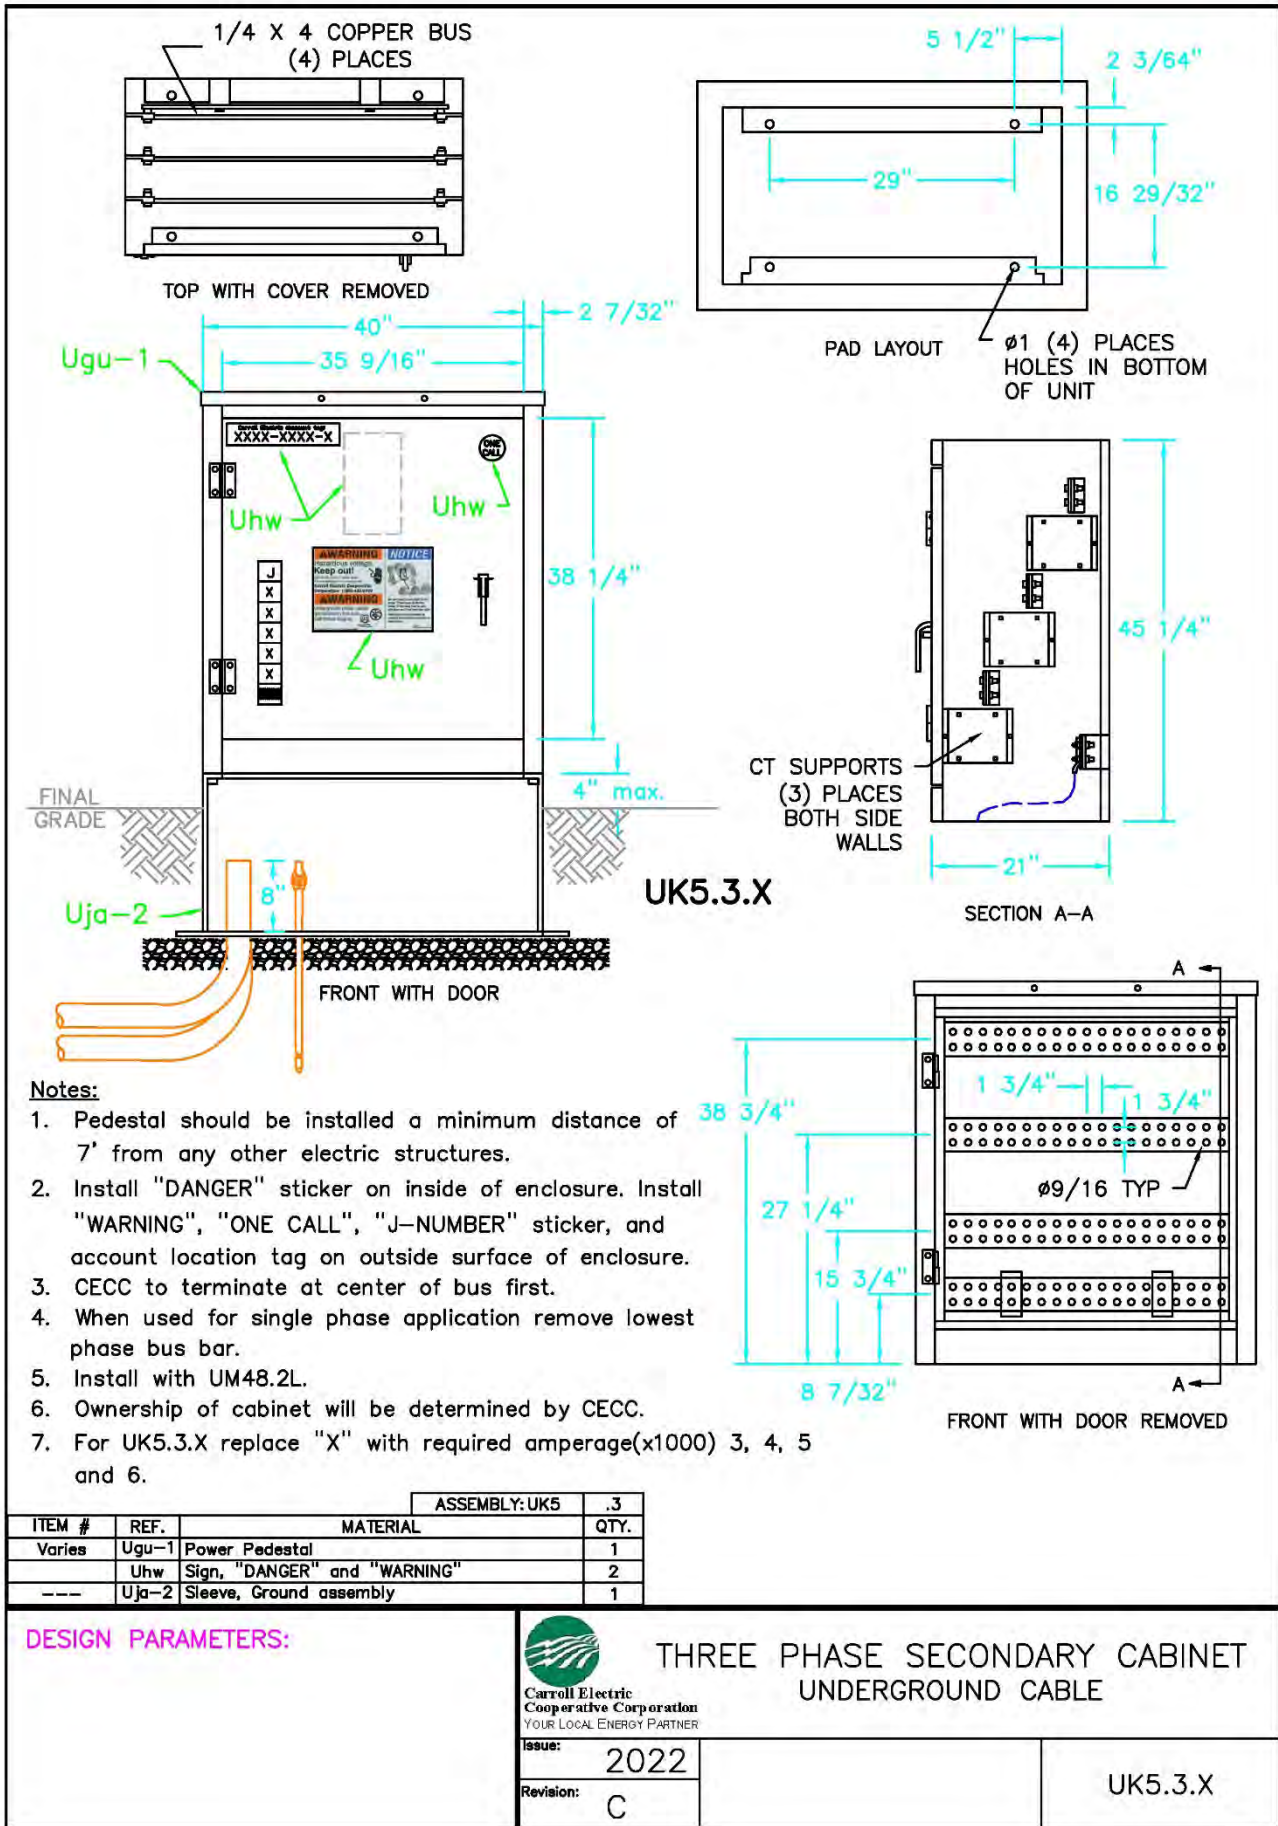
1/4 X 4 COPPER BUS
(4) PLACES

TOP WITH COVER REMOVED

5 1/2"
2 3/64"
29"
16 29/32"

PAD LAYOUT
ø1 (4) PLACES
HOLES IN BOTTOM
OF UNIT

2 7/32"
40"
35 9/16"
Ugu–1
XXXX–XXXX–X
ONE CALL
Uhw
Uhw
J
X
X
X
X
X
AWARNING
NOTICE
AWARNING
Uhw
38 1/4"
4" max.
FINAL
GRADE
8"
Uja–2
FRONT WITH DOOR
UK5.3.X

45 1/4"
CT SUPPORTS
(3) PLACES
BOTH SIDE
WALLS
21"
SECTION A–A

A
A
1 3/4"
1 3/4"
ø9/16 TYP
38 3/4"
27 1/4"
15 3/4"
8 7/32"
FRONT WITH DOOR REMOVED

Notes:
1. Pedestal should be installed a minimum distance of 7' from any other electric structures.
2. Install "DANGER" sticker on inside of enclosure. Install "WARNING", "ONE CALL", "J–NUMBER" sticker, and account location tag on outside surface of enclosure.
3. CECC to terminate at center of bus first.
4. When used for single phase application remove lowest phase bus bar.
5. Install with UM48.2L.
6. Ownership of cabinet will be determined by CECC.
7. For UK5.3.X replace "X" with required amperage(x1000) 3, 4, 5 and 6.

| | | ASSEMBLY: UK5 | .3 |
|---|---|---|---|
| ITEM # | REF. | MATERIAL | QTY. |
| Varies | Ugu–1 | Power Pedestal | 1 |
| | Uhw | Sign, "DANGER" and "WARNING" | 2 |
| --- | Uja–2 | Sleeve, Ground assembly | 1 |

DESIGN PARAMETERS:

Carroll Electric
Cooperative Corporation
YOUR LOCAL ENERGY PARTNER
THREE PHASE SECONDARY CABINET
UNDERGROUND CABLE
Issue:
2022
Revision:
C
UK5.3.X